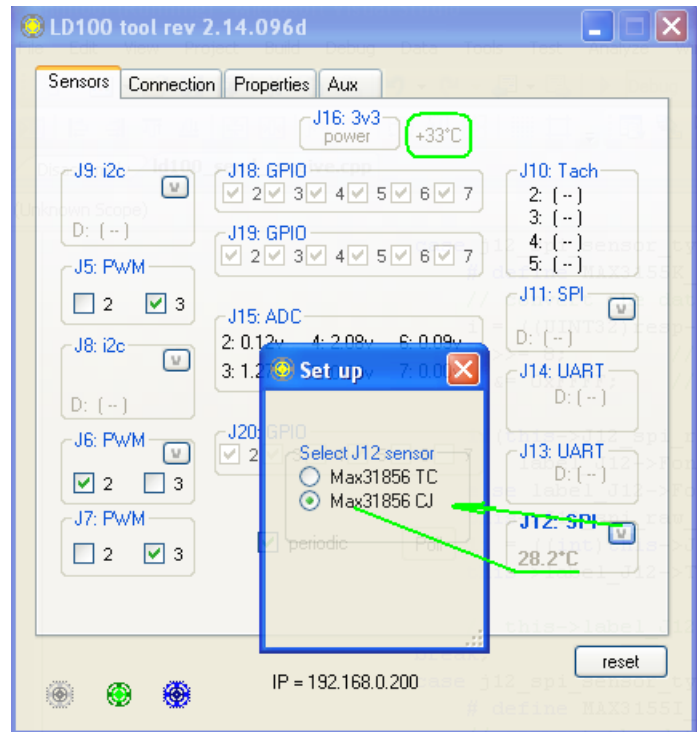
LD100 tool rev 2.14.096d

Sensors | Connection | Properties | Aux

J16: 3v3
power
+33°C

J9: i2c
D: (--)

J18: GPIO
2 3 4 5 6 7

J10: Tach
2: (--)
3: (--)
4: (--)
5: (--)

J19: GPIO
2 3 4 5 6 7

J5: PWM
2 3

J11: SPI
D: (--)

J15: ADC
2: 0.12v 4: 2.08v 6: 0.09v
3: 1.2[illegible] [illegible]v 7: 0.0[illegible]

J8: i2c
D: (--)

J14: UART
D: (--)

J6: PWM
2 3

J20: GPIO
2

J13: UART
D: (--)

J7: PWM
2 3

periodic

J12: SPI
28.2°C

Set up
Select J12 sensor
Max31856 TC
Max31856 CJ

reset

IP = 192.168.0.200